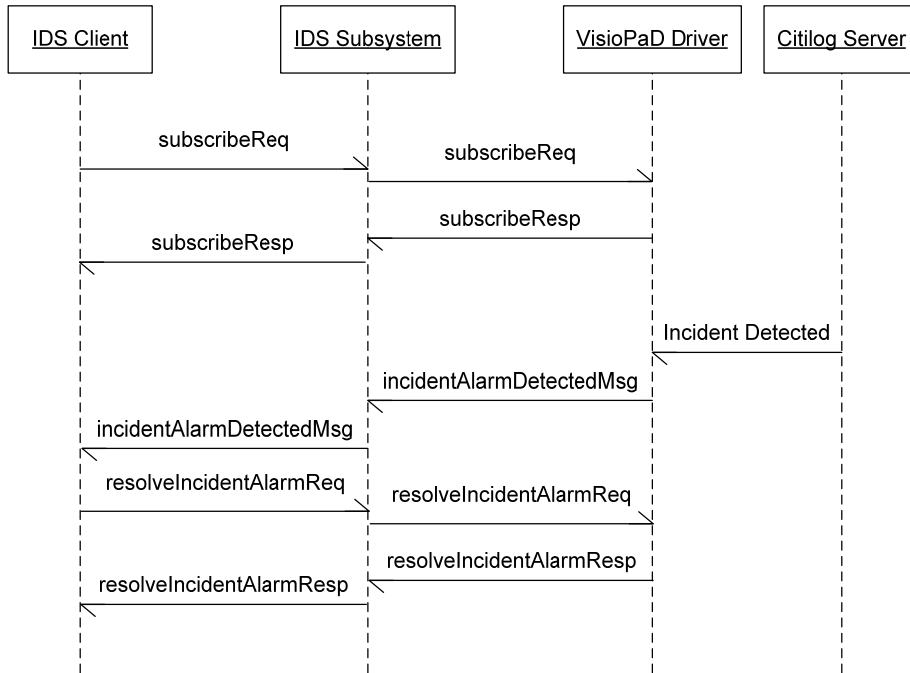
IDS Client
IDS Subsystem
VisioPaD Driver
Citilog Server

subscribeReq
subscribeReq
subscribeResp
subscribeResp
Incident Detected
incidentAlarmDetectedMsg
incidentAlarmDetectedMsg
resolveIncidentAlarmReq
resolveIncidentAlarmReq
resolveIncidentAlarmResp
resolveIncidentAlarmResp